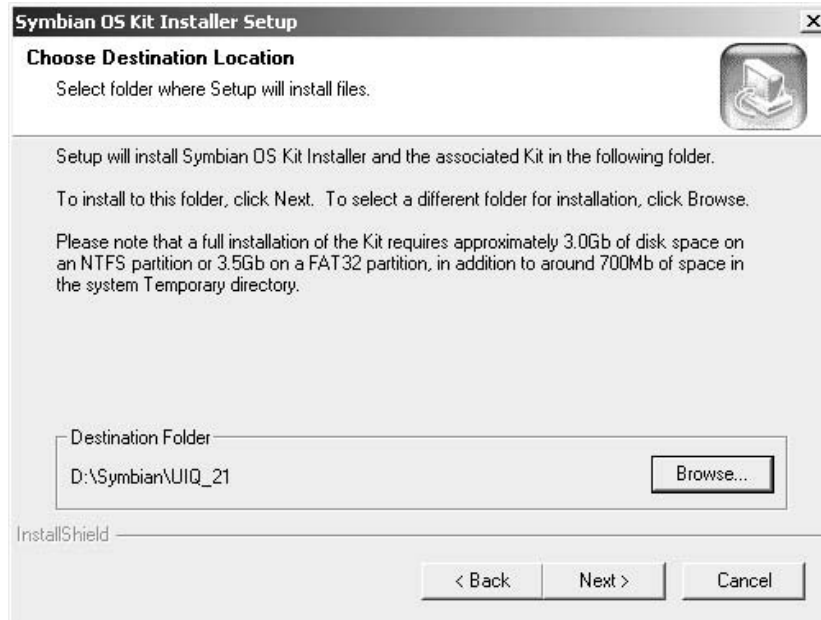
Symbian OS Kit Installer Setup

×

Choose Destination Location

Select folder where Setup will install files.

Setup will install Symbian OS Kit Installer and the associated Kit in the following folder.

To install to this folder, click Next. To select a different folder for installation, click Browse.

Please note that a full installation of the Kit requires approximately 3.0Gb of disk space on an NTFS partition or 3.5Gb on a FAT32 partition, in addition to around 700Mb of space in the system Temporary directory.

Destination Folder

D:\Symbian\UIQ_21

Browse...

InstallShield

< Back

Next >

Cancel